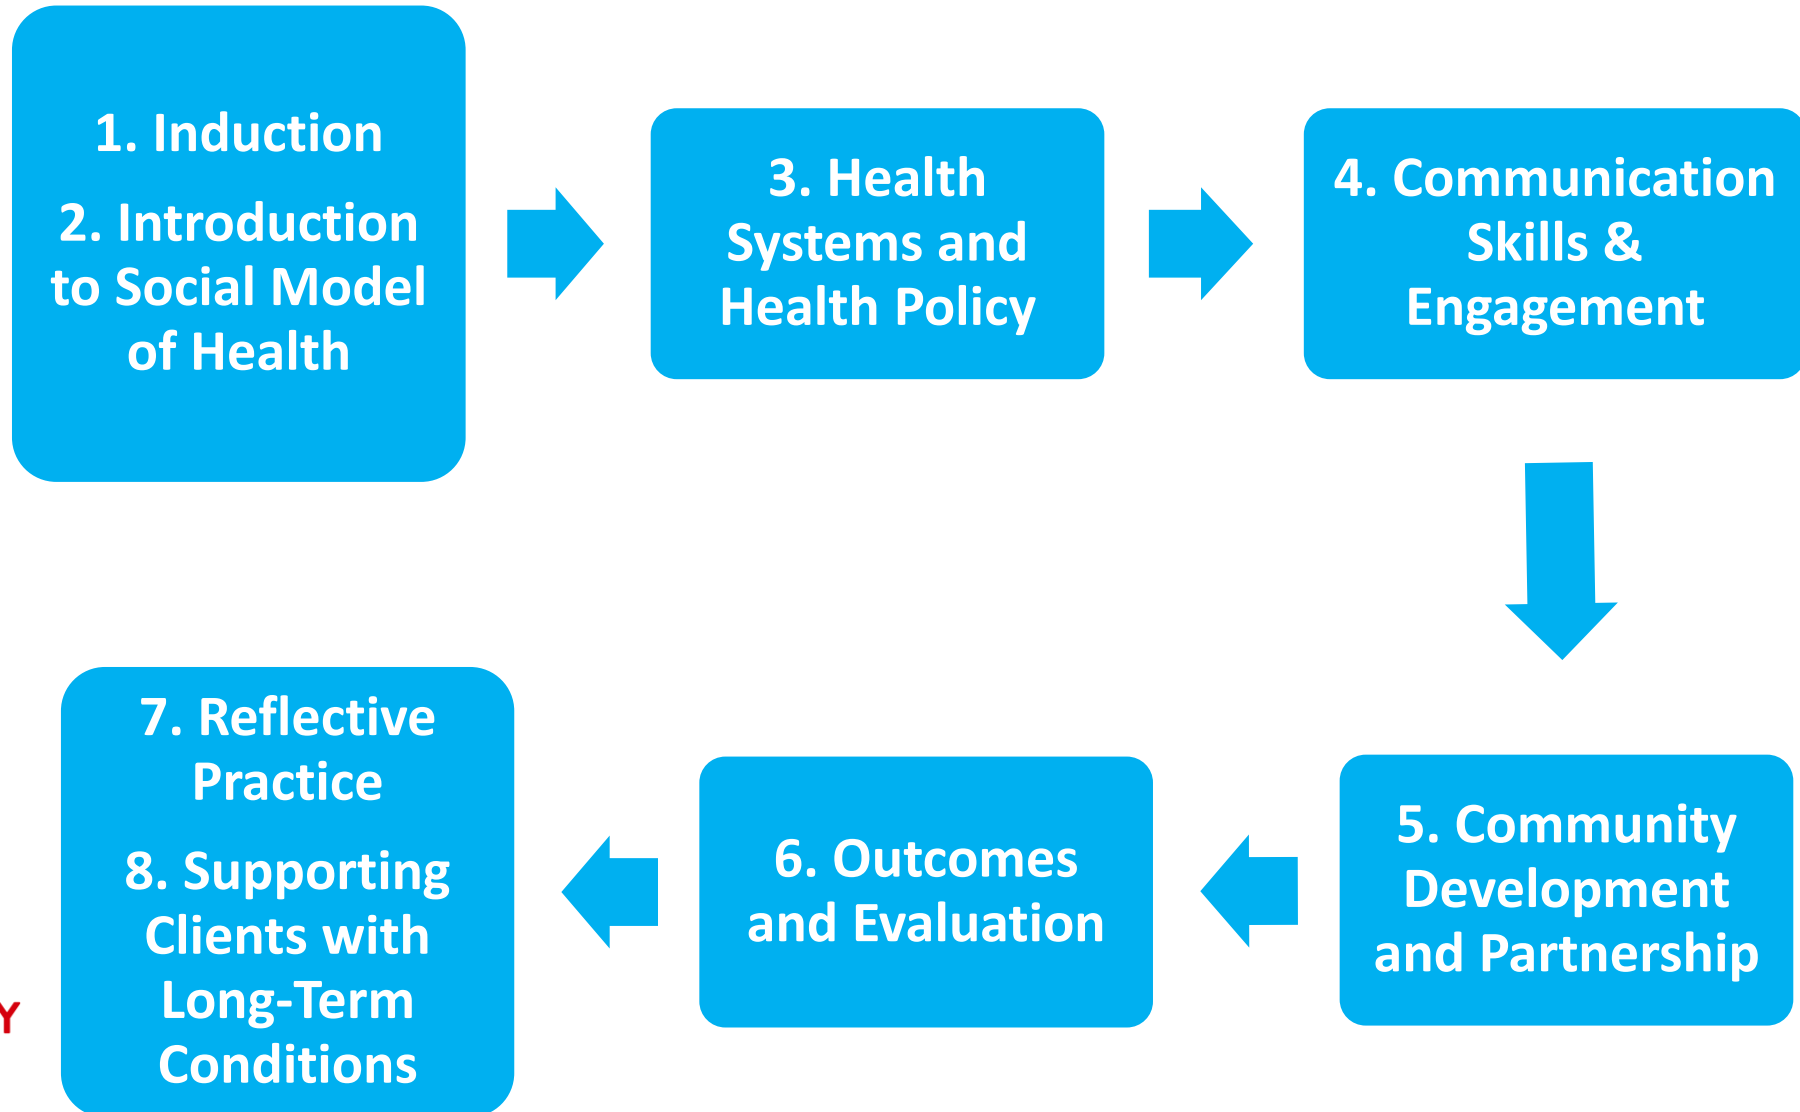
1. Induction

2. Introduction to Social Model of Health

3. Health Systems and Health Policy

4. Communication Skills & Engagement

5. Community Development and Partnership

6. Outcomes and Evaluation

7. Reflective Practice

8. Supporting Clients with Long-Term Conditions

Y